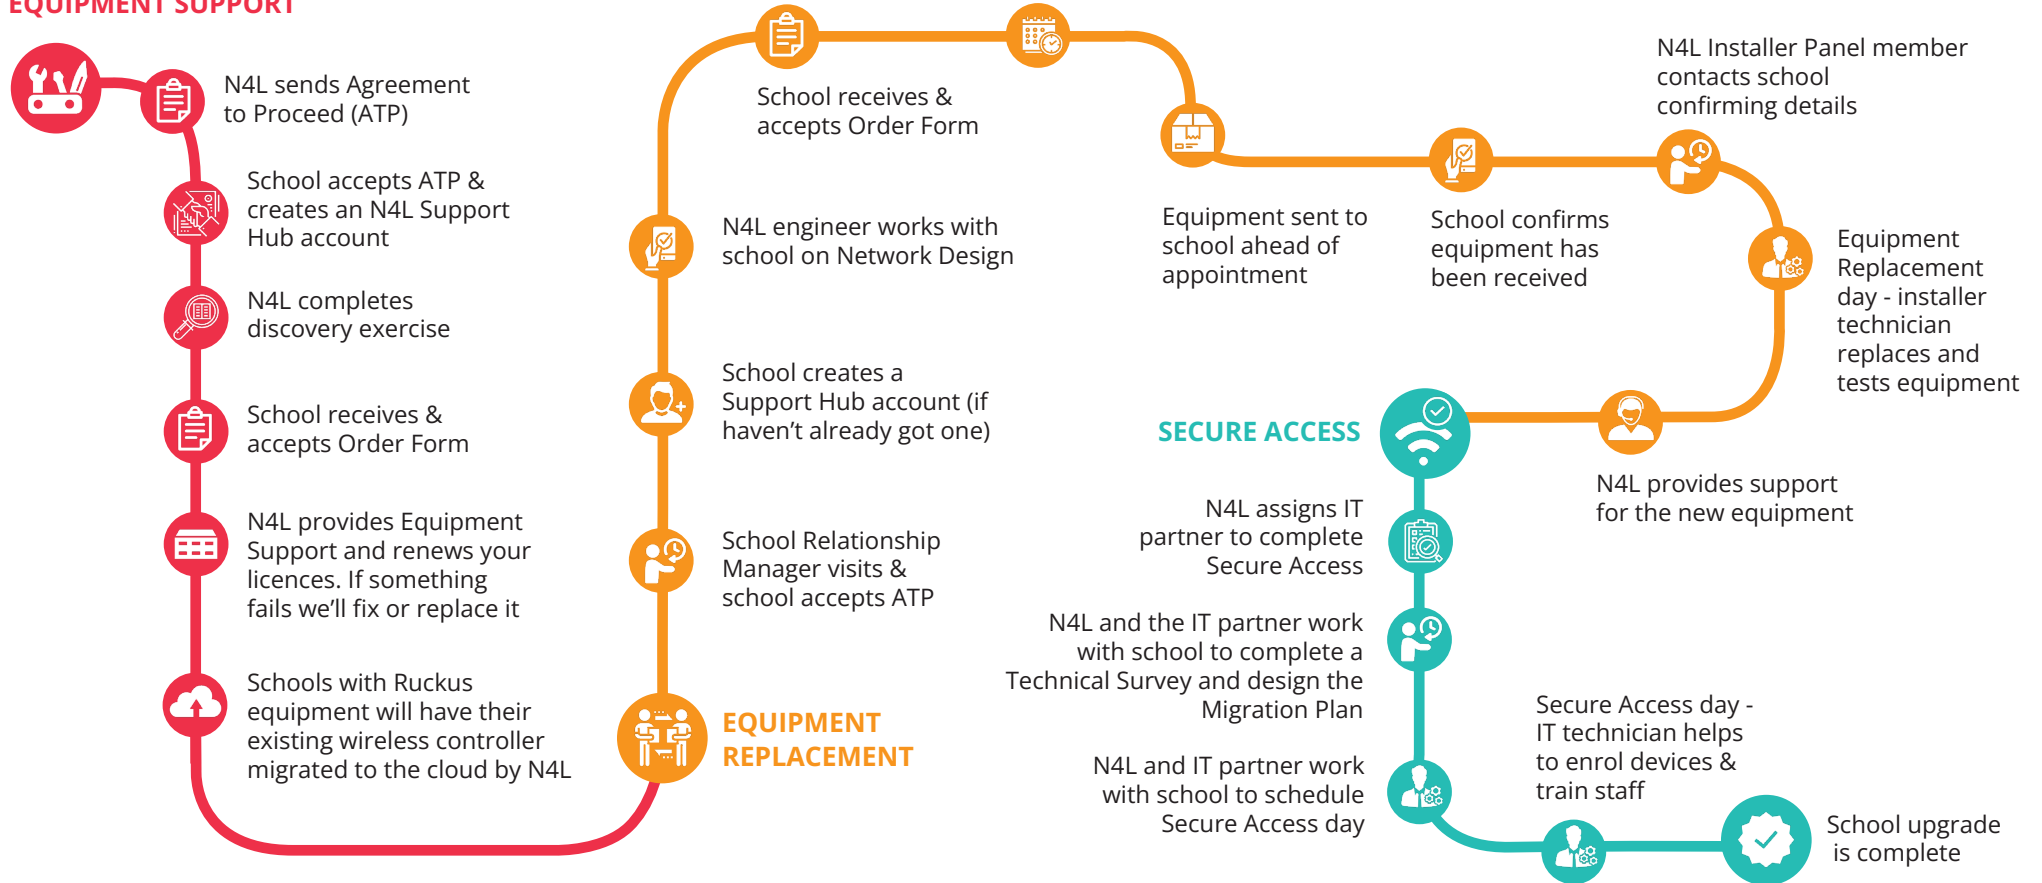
EQUIPMENT SUPPORT

N4L sends Agreement to Proceed (ATP)

School accepts ATP & creates an N4L Support Hub account

N4L completes discovery exercise

School receives & accepts Order Form

N4L provides Equipment Support and renews your licences. If something fails we'll fix or replace it

Schools with Ruckus equipment will have their existing wireless controller migrated to the cloud by N4L

EQUIPMENT REPLACEMENT

School Relationship Manager visits & school accepts ATP

School creates a Support Hub account (if haven't already got one)

N4L engineer works with school on Network Design

School receives & accepts Order Form

Equipment sent to school ahead of appointment

School confirms equipment has been received

N4L Installer Panel member contacts school confirming details

Equipment Replacement day - installer technician replaces and tests equipment

N4L provides support for the new equipment

SECURE ACCESS

N4L assigns IT partner to complete Secure Access

N4L and the IT partner work with school to complete a Technical Survey and design the Migration Plan

N4L and IT partner work with school to schedule Secure Access day

Secure Access day - IT technician helps to enrol devices & train staff

School upgrade is complete